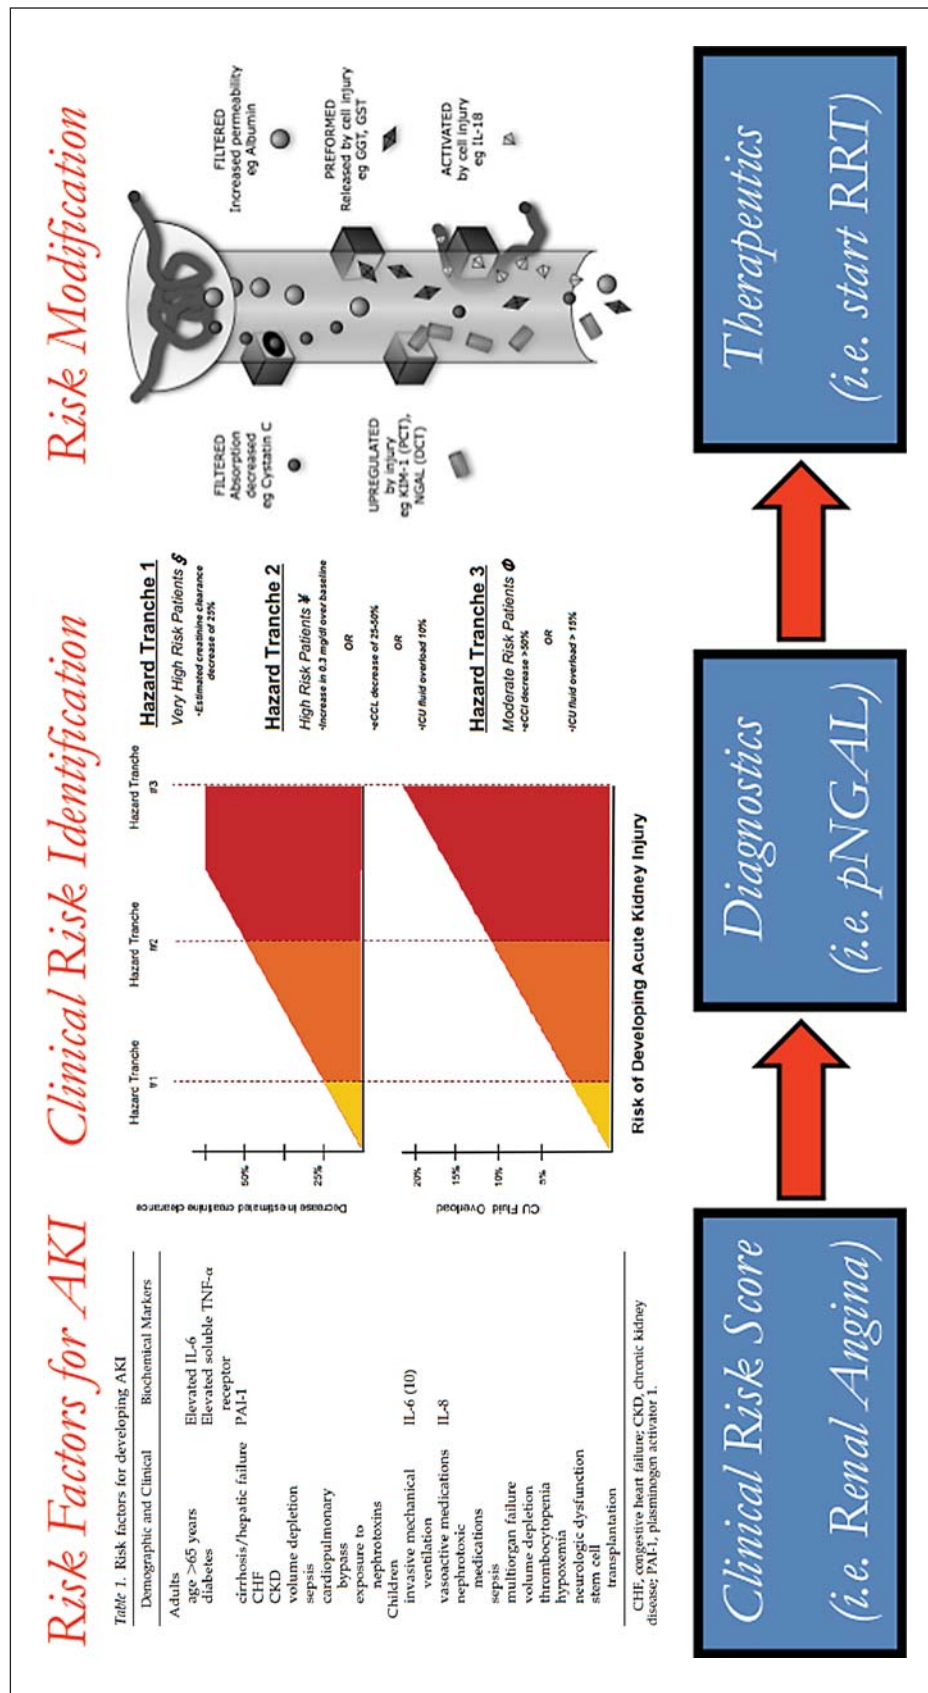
Risk Factors for AKI

Table 1. Risk factors for developing AKI

| Demographic and Clinical | Biochemical Markers |
|---|---|
| Adults | |
| age >65 years | Elevated IL-6 |
| diabetes | Elevated soluble TNF-α receptor |
| cirrhosis/hepatic failure | PAI-1 |
| CHF | |
| CKD | |
| volume depletion | |
| sepsis | |
| cardiopulmonary bypass | |
| exposure to nephrotoxins | |
| Children | |
| invasive mechanical ventilation | IL-6 (10) |
| vasoactive medications | IL-8 |
| nephrotoxic medications | |
| sepsis | |
| multiorgan failure | |
| volume depletion | |
| thrombocytopenia | |
| hypoxemia | |
| neurologic dysfunction | |
| stem cell transplantation | |

CHF, congestive heart failure; CKD, chronic kidney disease; PAI-1, plasminogen activator 1.

Clinical Risk Identification

Hazard Tranche #1
Hazard Tranche #2
Hazard Tranche #3

Decrease in estimated creatinine clearance
50%
25%

ICU Fluid Overload
20%
15%
10%
5%

Risk of Developing Acute Kidney Injury

Hazard Tranche 1
Very High Risk Patients §
•Estimated creatinine clearance decrease of 25%

Hazard Tranche 2
High Risk Patients ¥
•Increase in 0.3 mg/dl over baseline
OR
•eCCL decrease of 25-50%
OR
•ICU fluid overload 10%

Hazard Tranche 3
Moderate Risk Patients ø
•eCCl decrease >50%
OR
•ICU fluid overload > 15%

Risk Modification

FILTERED
Absorption decreased
eg Cystatin C

UPREGULATED
by injury
eg KIM-1 (PCT), NGAL (DCT)

FILTERED
Increased permeability
eg Albumin

PREFORMED
Released by cell injury
eg GGT, GST

ACTIVATED
by cell injury
eg IL-18

Clinical Risk Score
(i.e. Renal Angina)

Diagnostics
(i.e. pNGAL)

Therapeutics
(i.e. start RRT)